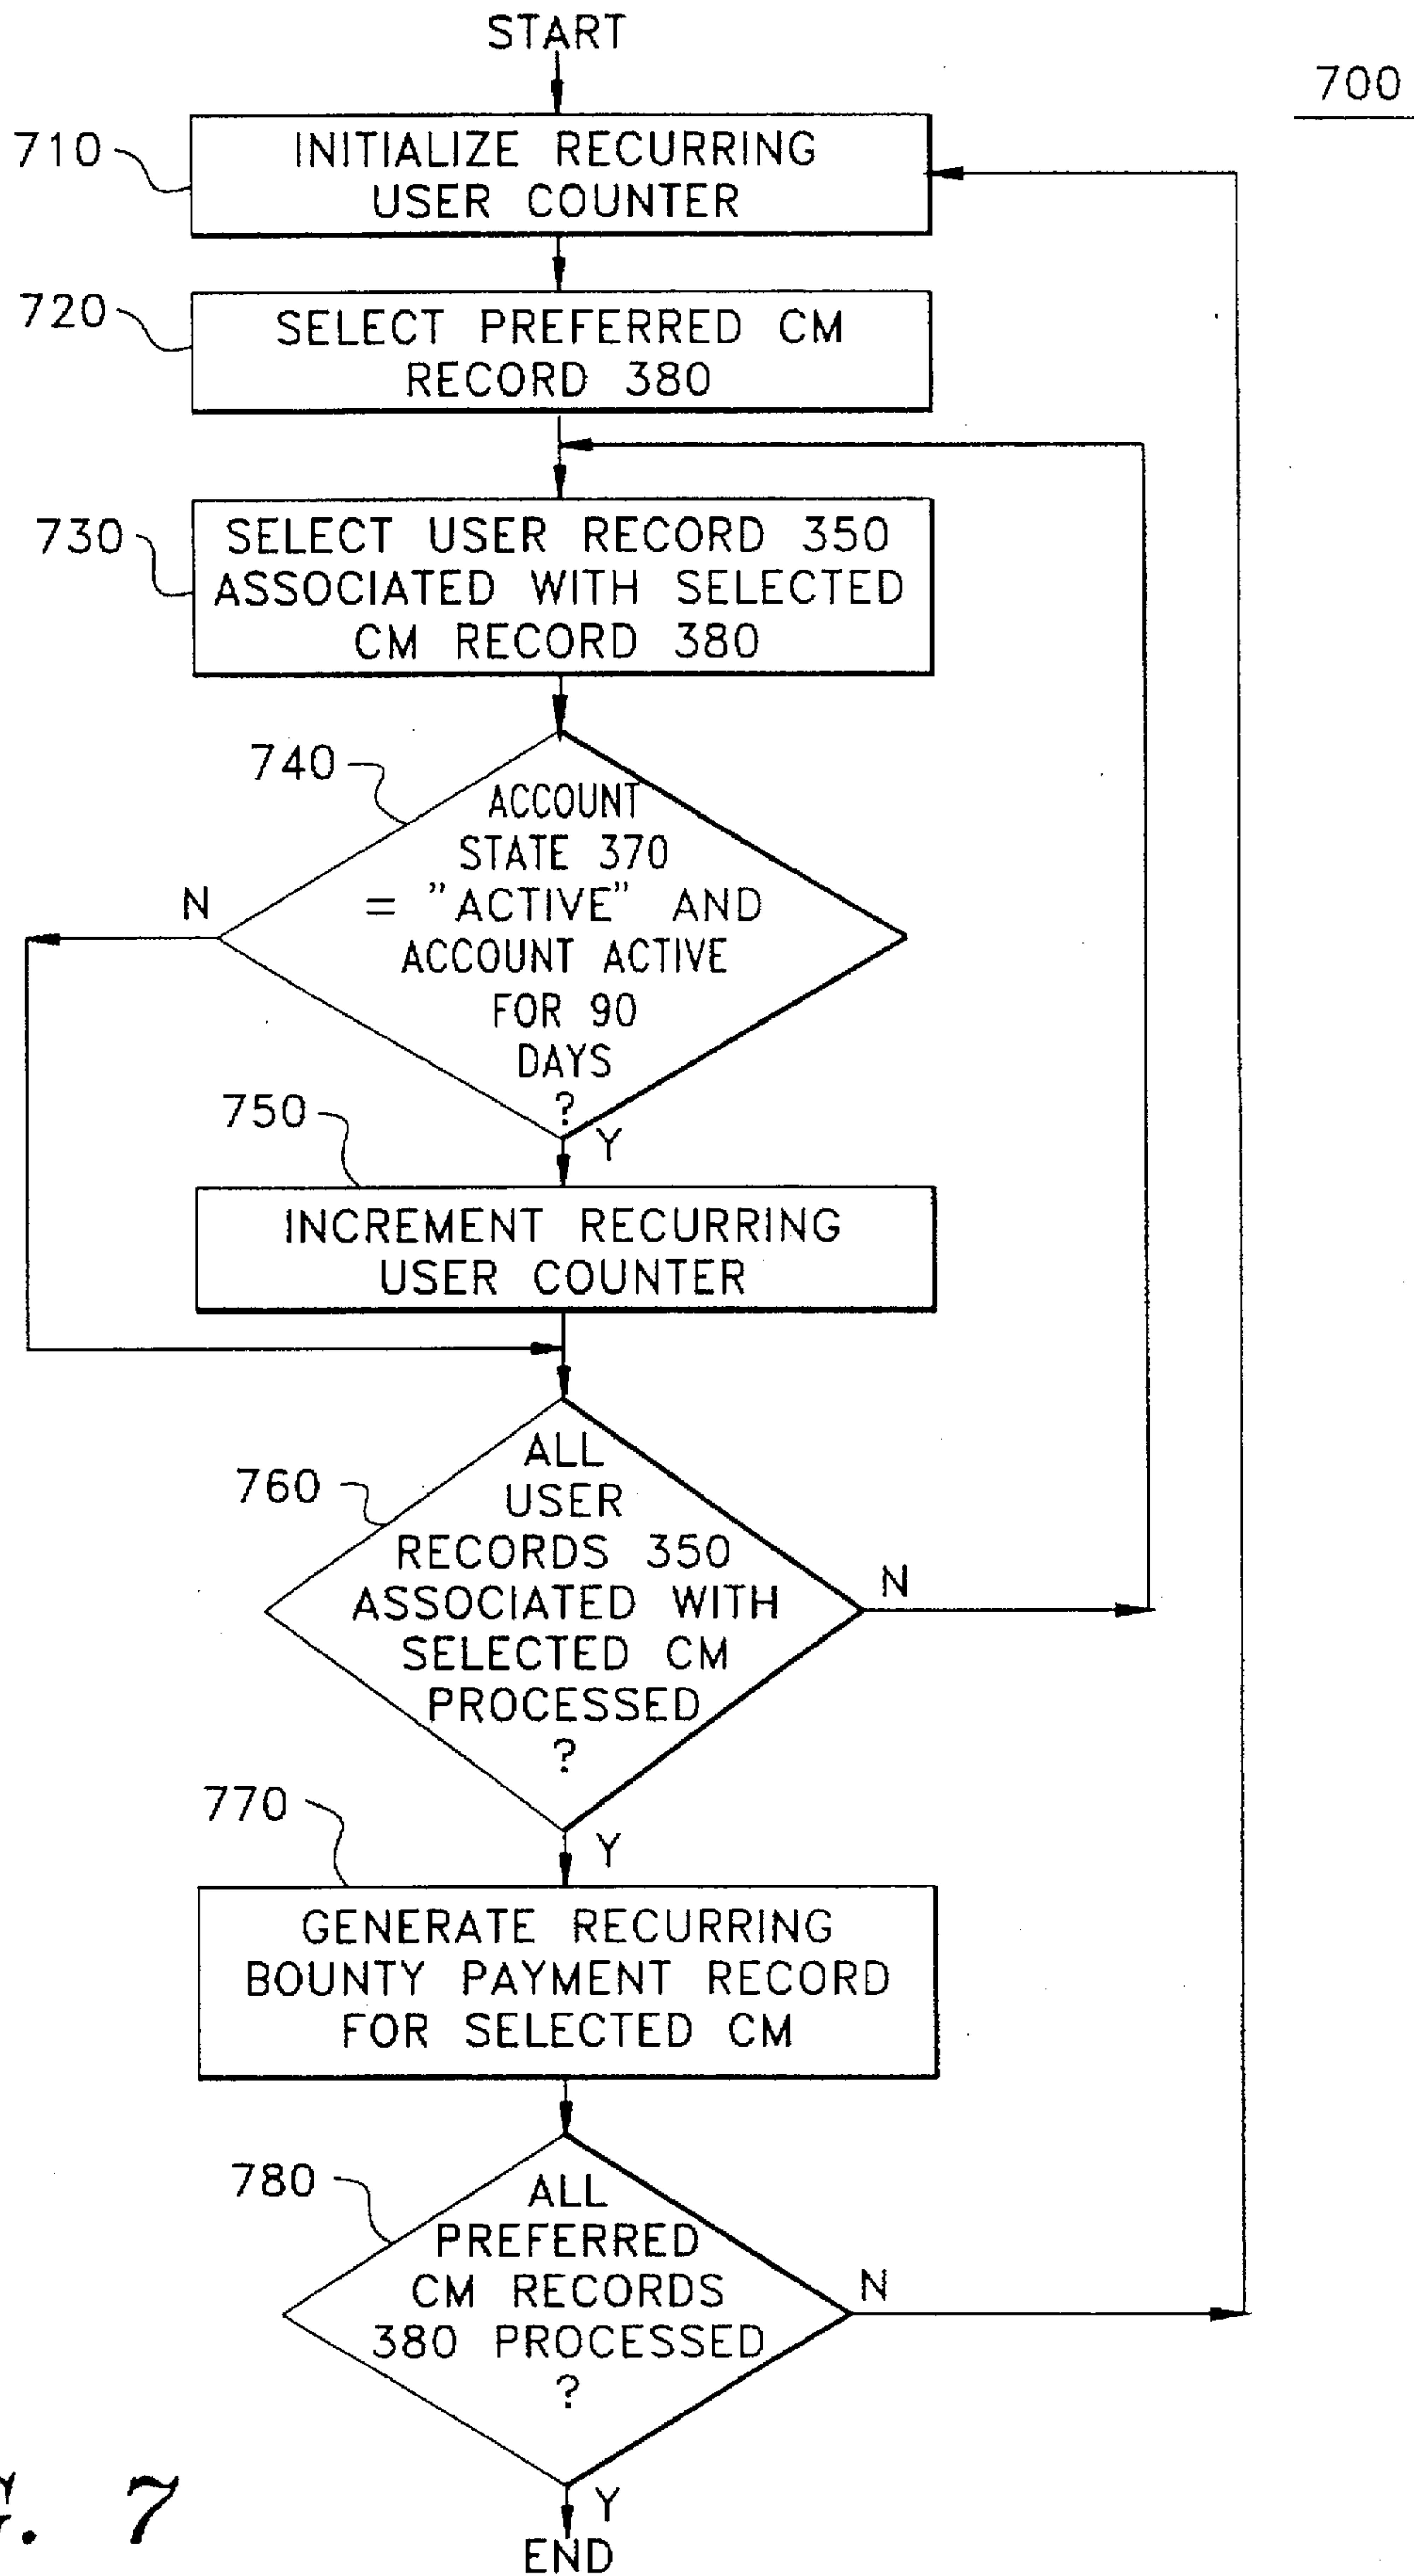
START

700

710 INITIALIZE RECURRING USER COUNTER

720 SELECT PREFERRED CM RECORD 380

730 SELECT USER RECORD 350 ASSOCIATED WITH SELECTED CM RECORD 380

740 ACCOUNT STATE 370 = "ACTIVE" AND ACCOUNT ACTIVE FOR 90 DAYS ?

N

Y

750 INCREMENT RECURRING USER COUNTER

760 ALL USER RECORDS 350 ASSOCIATED WITH SELECTED CM PROCESSED ?

N

Y

770 GENERATE RECURRING BOUNTY PAYMENT RECORD FOR SELECTED CM

780 ALL PREFERRED CM RECORDS 380 PROCESSED ?

N

Y

END

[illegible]. 7